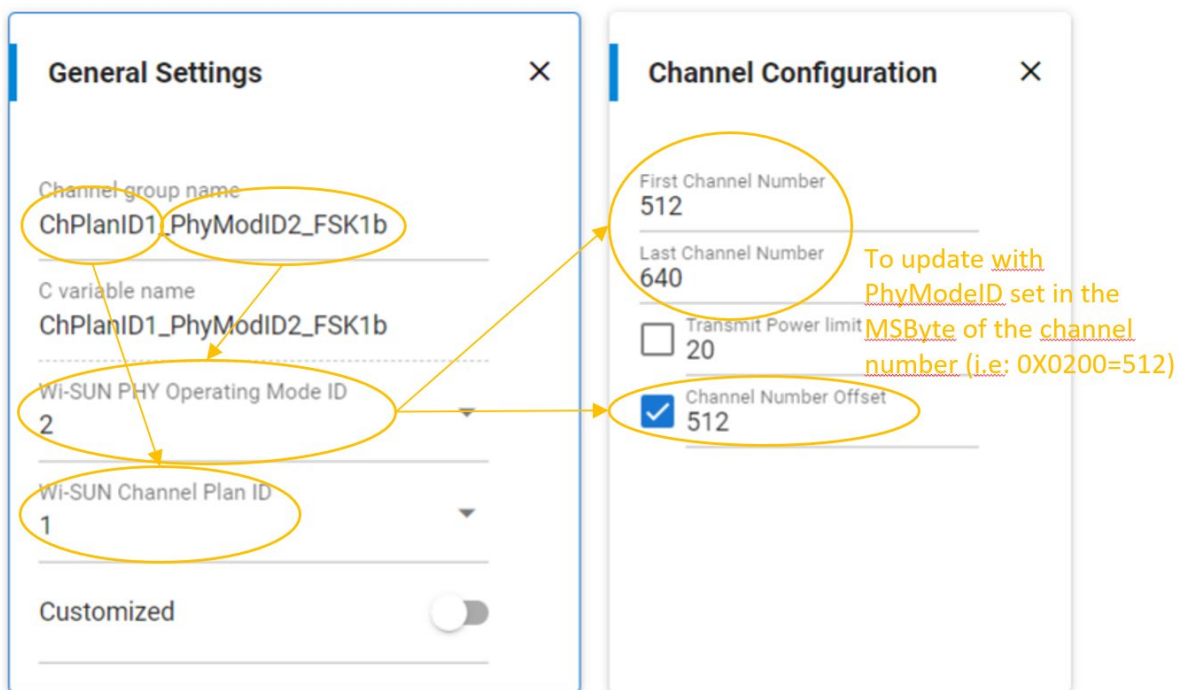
General Settings

×

Channel group name
ChPlanID1_PhyModID2_FSK1b

C variable name
ChPlanID1_PhyModID2_FSK1b

Wi-SUN PHY Operating Mode ID
2

Wi-SUN Channel Plan ID
1

Customized

Channel Configuration

×

First Channel Number
512

Last Channel Number
640

Transmit Power limit
20

Channel Number Offset
512

To update with PhyModeID set in the MSByte of the channel number (i.e: 0X0200=512)